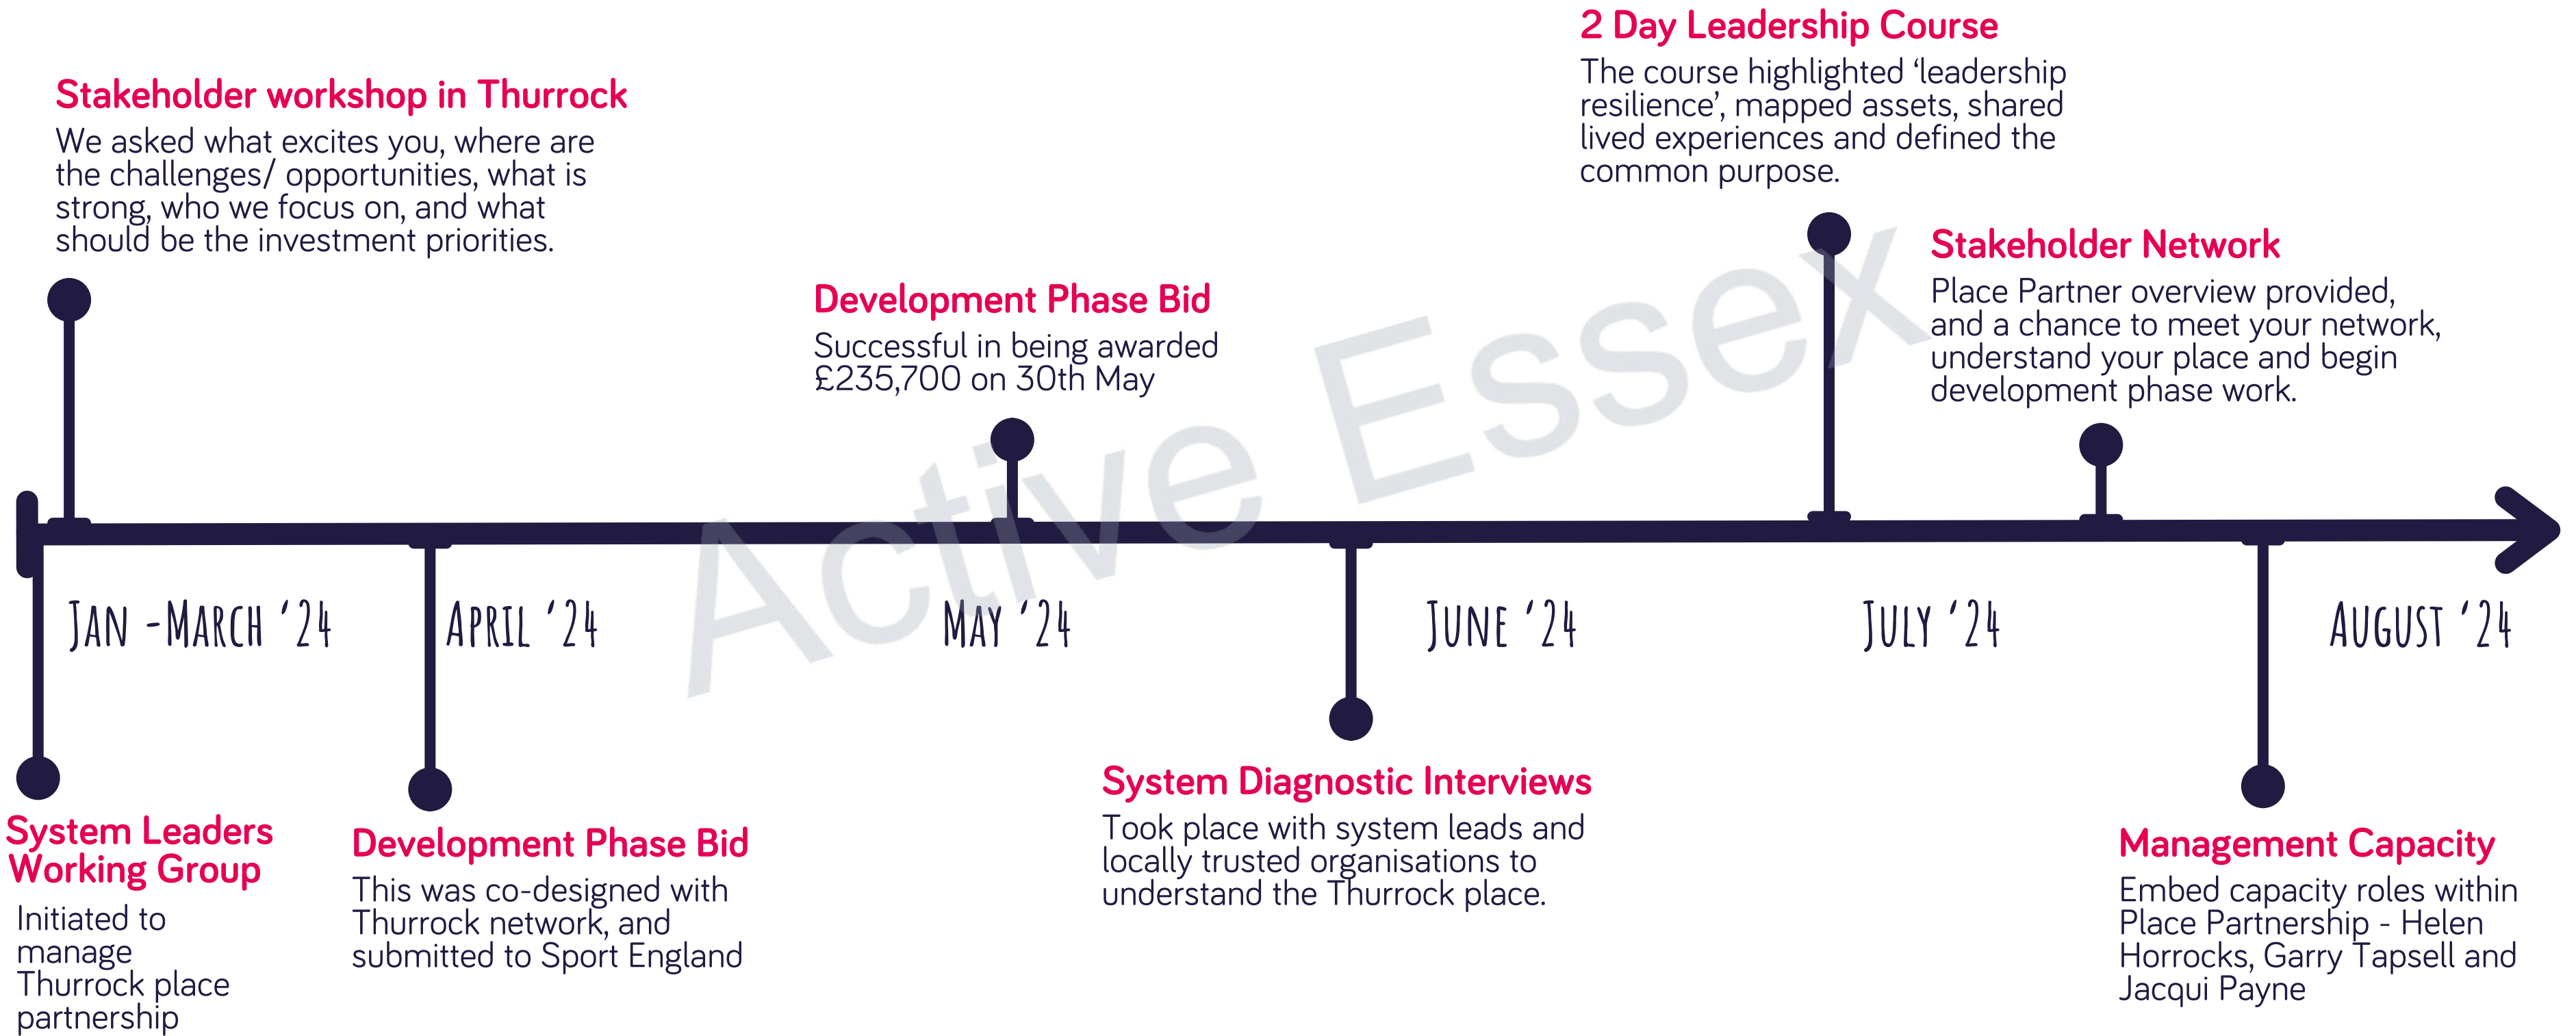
2 Day Leadership Course
The course highlighted 'leadership resilience', mapped assets, shared lived experiences and defined the common purpose.

Stakeholder workshop in Thurrock
We asked what excites you, where are the challenges/ opportunities, what is strong, who we focus on, and what should be the investment priorities.

Stakeholder Network
Place Partner overview provided, and a chance to meet your network, understand your place and begin development phase work.

Development Phase Bid
Successful in being awarded £235,700 on 30th May

Active Essex

JAN -MARCH '24 APRIL '24 MAY '24 JUNE '24 JULY '24 AUGUST '24

System Leaders Working Group
Initiated to manage Thurrock place partnership

Development Phase Bid
This was co-designed with Thurrock network, and submitted to Sport England

System Diagnostic Interviews
Took place with system leads and locally trusted organisations to understand the Thurrock place.

Management Capacity
Embed capacity roles within Place Partnership - Helen Horrocks, Garry Tapsell and Jacqui Payne